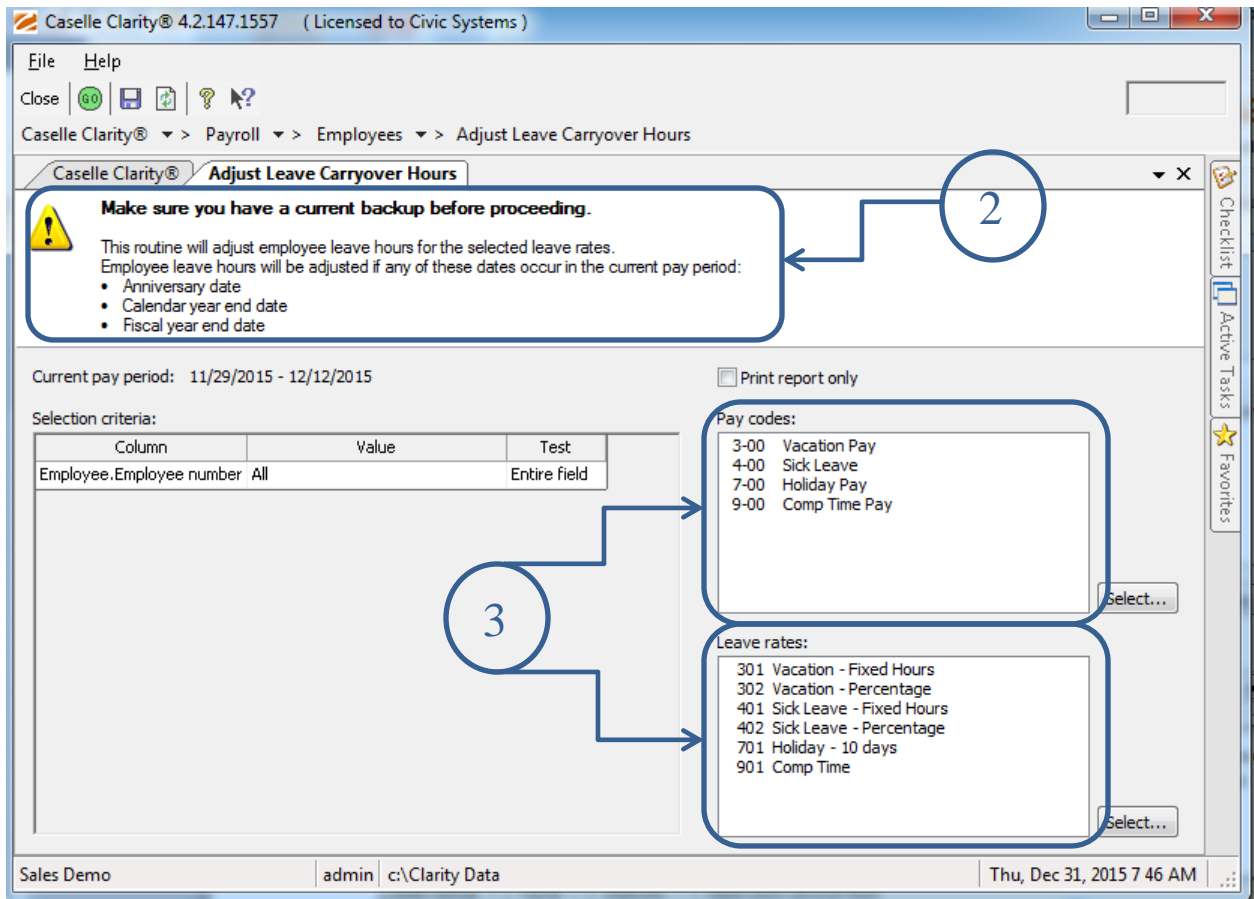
Caselle Clarity® 4.2.147.1557 ( Licensed to Civic Systems )

File Help

Close GO

Caselle Clarity® > Payroll > Employees > Adjust Leave Carryover Hours

Caselle Clarity® Adjust Leave Carryover Hours

Make sure you have a current backup before proceeding.

This routine will adjust employee leave hours for the selected leave rates.
Employee leave hours will be adjusted if any of these dates occur in the current pay period:
• Anniversary date
• Calendar year end date
• Fiscal year end date

2

Current pay period: 11/29/2015 - 12/12/2015

Print report only

Selection criteria:

| Column | Value | Test |
|---|---|---|
| Employee.Employee number | All | Entire field |

Pay codes:
3-00 Vacation Pay
4-00 Sick Leave
7-00 Holiday Pay
9-00 Comp Time Pay

Select...

3

Leave rates:
301 Vacation - Fixed Hours
302 Vacation - Percentage
401 Sick Leave - Fixed Hours
402 Sick Leave - Percentage
701 Holiday - 10 days
901 Comp Time

Select...

Checklist
Active Tasks
Favorites

Sales Demo | admin | c:\Clarity Data | Thu, Dec 31, 2015 7 46 AM